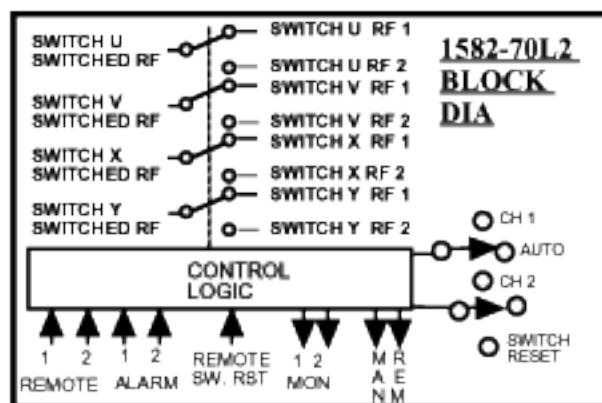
SWITCH U SWITCHED RF
SWITCH U RF 1
SWITCH U RF 2
SWITCH V SWITCHED RF
SWITCH V RF 1
SWITCH V RF 2
SWITCH X SWITCHED RF
SWITCH X RF 1
SWITCH X RF 2
SWITCH Y SWITCHED RF
SWITCH Y RF 1
SWITCH Y RF 2

1582-70L2
BLOCK
DIA

CH 1
AUTO
CH 2

CONTROL
LOGIC

SWITCH RESET

1 2 REMOTE
1 2 ALARM
REMOTE SW. RST
1 2 MON
M A N
R E M